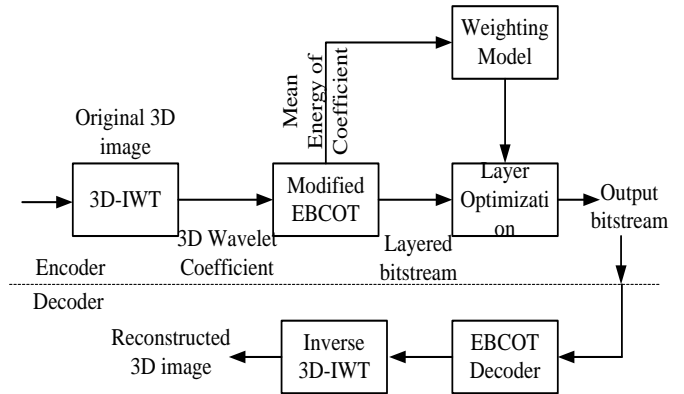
Weighting Model

Mean Energy of Coefficient

Original 3D image

3D-IWT

Modified EBCOT

Layer Optimization

Output bitstream

3D Wavelet Coefficient

Layered bitstream

Encoder

Decoder

Reconstructed 3D image

Inverse 3D-IWT

EBCOT Decoder